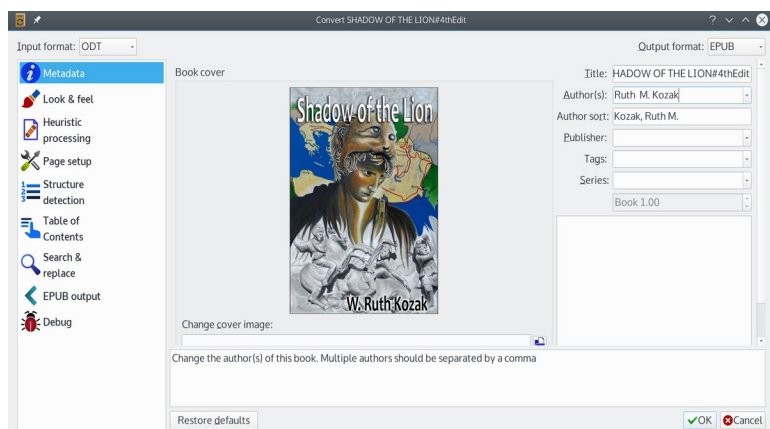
Convert SHADOW OF THE LION#4thEdit

Input format: ODT

Output format: EPUB

Metadata
Look & feel
Heuristic processing
Page setup
Structure detection
Table of Contents
Search & replace
EPUB output
Debug

Book cover

Shadow of the Lion

W. Ruth Kozak

Change cover image:

Title: HADOW OF THE LION#4thEdit
Author(s): Ruth M. Kozak
Author sort: Kozak, Ruth M.
Publisher:
Tags:
Series:
Book 1.00

Change the author(s) of this book. Multiple authors should be separated by a comma

Restore defaults

OK
Cancel